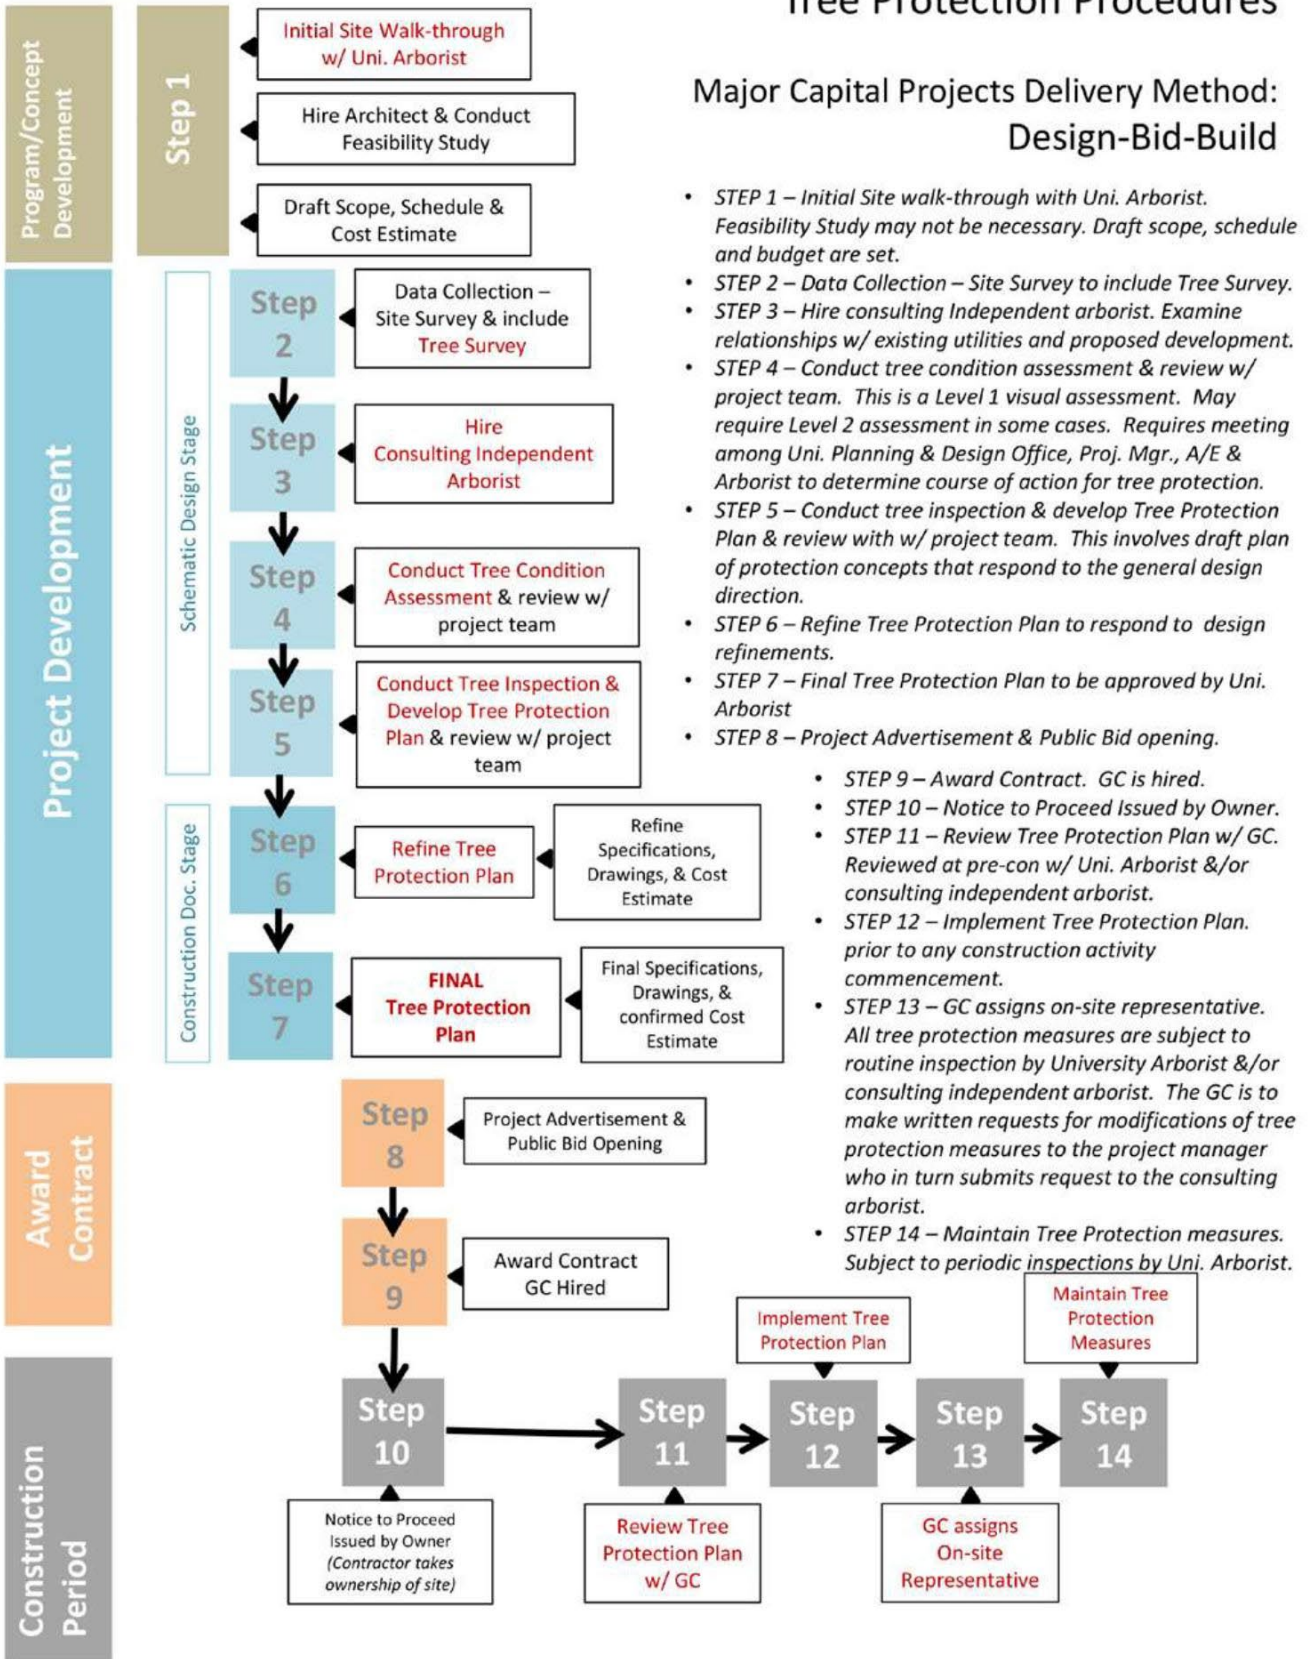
Tree Protection Procedures

Major Capital Projects Delivery Method: Design-Bid-Build

- STEP 1 – Initial Site walk-through with Uni. Arborist. Feasibility Study may not be necessary. Draft scope, schedule and budget are set.
- STEP 2 – Data Collection – Site Survey to include Tree Survey.
- STEP 3 – Hire consulting Independent arborist. Examine relationships w/ existing utilities and proposed development.
- STEP 4 – Conduct tree condition assessment & review w/ project team. This is a Level 1 visual assessment. May require Level 2 assessment in some cases. Requires meeting among Uni. Planning & Design Office, Proj. Mgr., A/E & Arborist to determine course of action for tree protection.
- STEP 5 – Conduct tree inspection & develop Tree Protection Plan & review with w/ project team. This involves draft plan of protection concepts that respond to the general design direction.
- STEP 6 – Refine Tree Protection Plan to respond to design refinements.
- STEP 7 – Final Tree Protection Plan to be approved by Uni. Arborist
- STEP 8 – Project Advertisement & Public Bid opening.
- STEP 9 – Award Contract. GC is hired.
- STEP 10 – Notice to Proceed Issued by Owner.
- STEP 11 – Review Tree Protection Plan w/ GC. Reviewed at pre-con w/ Uni. Arborist &/or consulting independent arborist.
- STEP 12 – Implement Tree Protection Plan. prior to any construction activity commencement.
- STEP 13 – GC assigns on-site representative. All tree protection measures are subject to routine inspection by University Arborist &/or consulting independent arborist. The GC is to make written requests for modifications of tree protection measures to the project manager who in turn submits request to the consulting arborist.
- STEP 14 – Maintain Tree Protection measures. Subject to periodic inspections by Uni. Arborist.

Program/Concept Development

Step 1

Initial Site Walk-through w/ Uni. Arborist

Hire Architect & Conduct Feasibility Study

Draft Scope, Schedule & Cost Estimate

Project Development

Schematic Design Stage

Step 2

Data Collection – Site Survey & include Tree Survey

Step 3

Hire Consulting Independent Arborist

Step 4

Conduct Tree Condition Assessment & review w/ project team

Step 5

Conduct Tree Inspection & Develop Tree Protection Plan & review w/ project team

Construction Doc. Stage

Step 6

Refine Tree Protection Plan

Refine Specifications, Drawings, & Cost Estimate

Step 7

FINAL Tree Protection Plan

Final Specifications, Drawings, & confirmed Cost Estimate

Award Contract

Step 8

Project Advertisement & Public Bid Opening

Step 9

Award Contract GC Hired

Construction Period

Implement Tree Protection Plan

Maintain Tree Protection Measures

Step 10

Step 11

Step 12

Step 13

Step 14

Notice to Proceed Issued by Owner (Contractor takes ownership of site)

Review Tree Protection Plan w/ GC

GC assigns On-site Representative